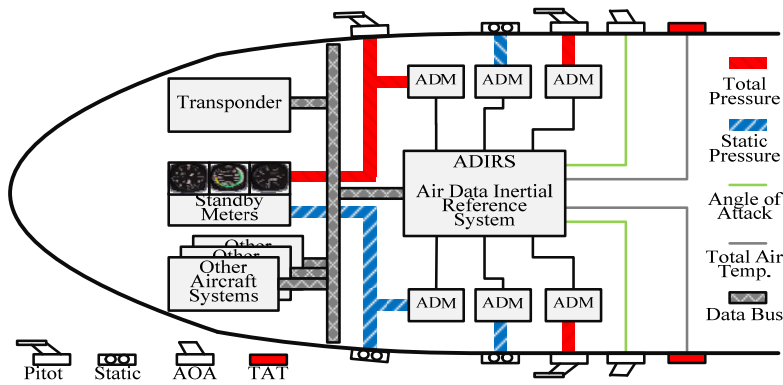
Transponder

ADM

ADM

ADM

Standby Meters

ADIRS

Air Data Inertial Reference System

Other

Other

Other Aircraft Systems

ADM

ADM

ADM

Total Pressure

Static Pressure

Angle of Attack

Total Air Temp.

Data Bus

Pitot

Static

AOA

TAT